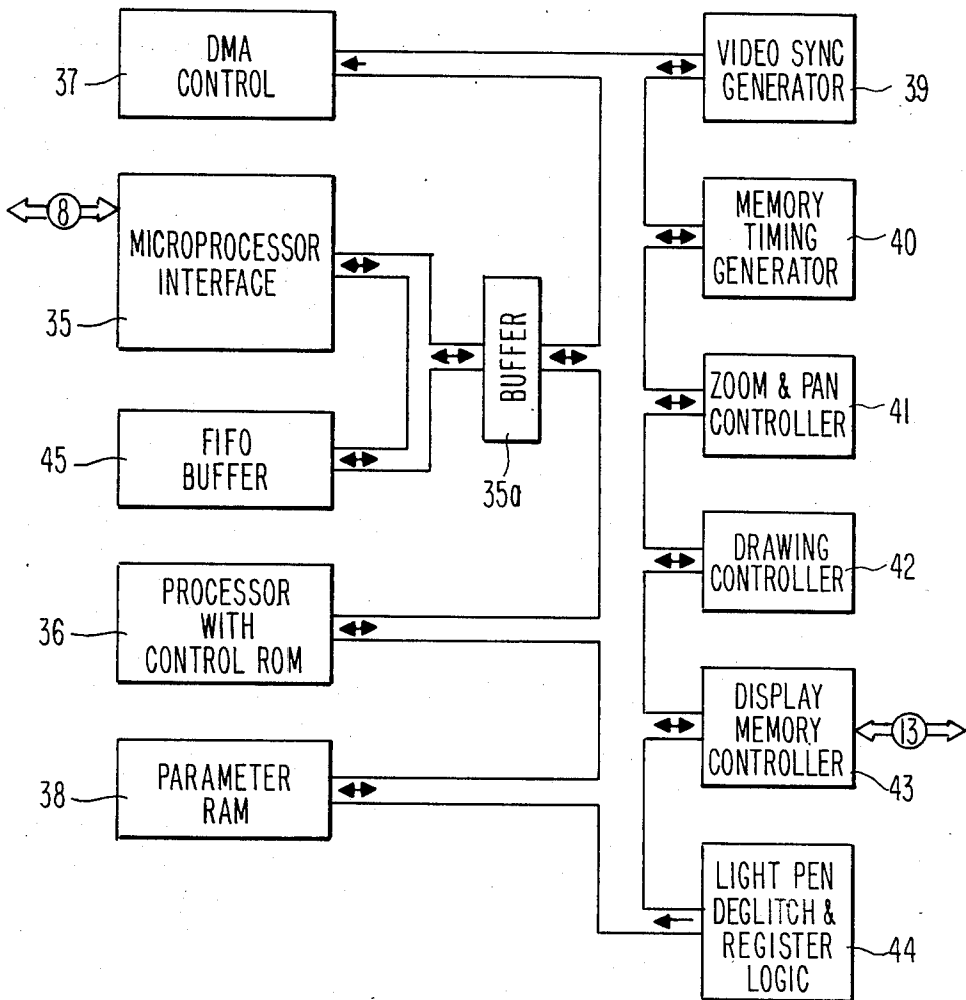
37 DMA CONTROL

8

MICROPROCESSOR INTERFACE

35

45 FIFO BUFFER

BUFFER

35a

36 PROCESSOR WITH CONTROL ROM

38 PARAMETER RAM

VIDEO SYNC GENERATOR 39

MEMORY TIMING GENERATOR 40

ZOOM & PAN CONTROLLER 41

DRAWING CONTROLLER 42

DISPLAY MEMORY CONTROLLER 13

43

LIGHT PEN DEGLITCH & REGISTER LOGIC 44